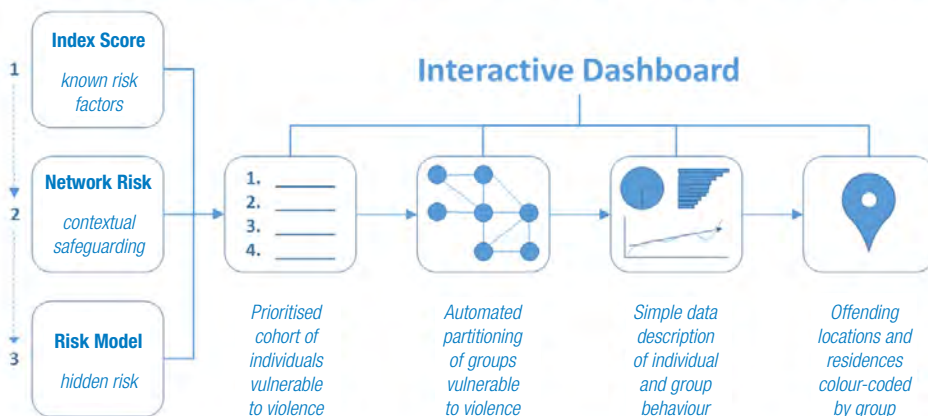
1

Index Score

known risk factors

2

Network Risk

contextual safeguarding

3

Risk Model

hidden risk

Interactive Dashboard

1.
2.
3.
4.

Prioritised cohort of individuals vulnerable to violence

Automated partitioning of groups vulnerable to violence

Simple data description of individual and group behaviour

Offending locations and residences colour-coded by group